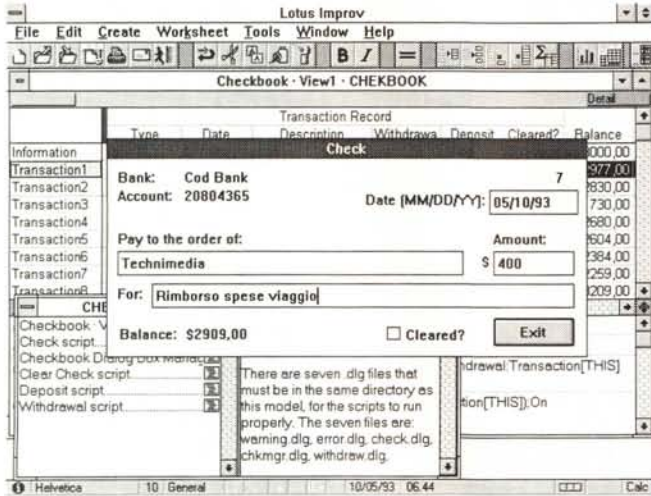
Lotus Improv

File Edit Create Worksheet Tools Window Help

Checkbook · View1 · CHEKBOOK

Detail

Transaction Record

Type Date Description Withdrawa Deposit Cleared? Balance

Information
Transaction1
Transaction2
Transaction3
Transaction4
Transaction5
Transaction6
Transaction7
Transaction8

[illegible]000,00
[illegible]977,00
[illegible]830,00
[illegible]730,00
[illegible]680,00
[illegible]604,00
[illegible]384,00
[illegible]259,00
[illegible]209,00

Check

Bank: Cod Bank
Account: 20804365

7

Date (MM/DD/YY): 05/10/93

Pay to the order of:

Amount:

Technimedia

$ 400

For: Rimborso spese viaggio

Balance: $2909,00

Cleared?

Exit

CHE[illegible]

Checkbook · V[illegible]
Check script
Checkbook Di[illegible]
Clear Check script
Deposit script
Withdrawal script

There are seven .dlg files that must be in the same directory as this model, for the scripts to run properly. The seven files are: warning.dlg, error.dlg, check.dlg, chkmgr.dlg, withdraw.dlg,

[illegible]ndrawal:Transaction[THIS]

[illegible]tion[THIS]);On

Helvetica 10 General 10/05/93 06:44 Calc